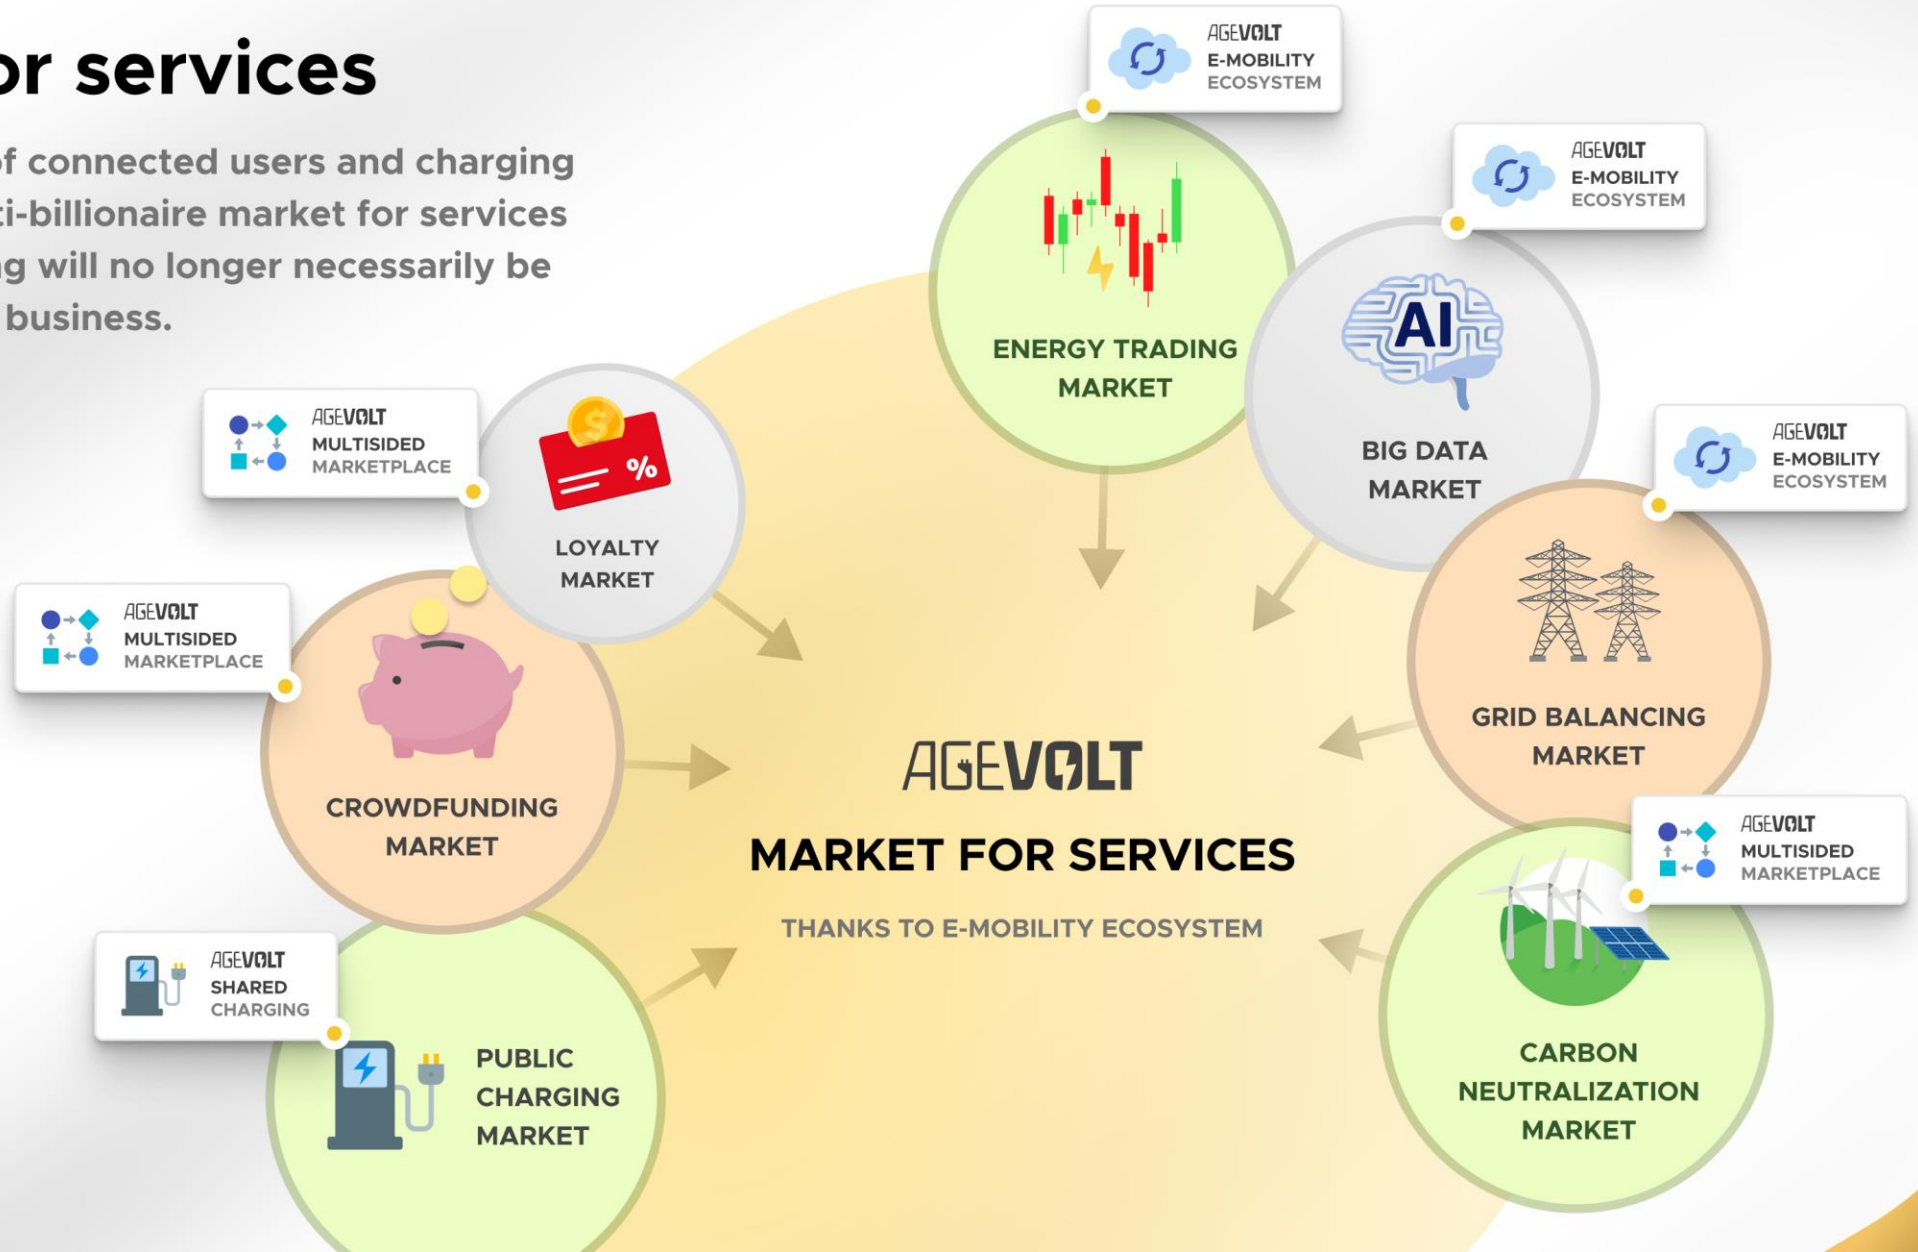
or services

f connected users and charging
i-billionaire market for services
g will no longer necessarily be
business.

AGEVOLT E-MOBILITY ECOSYSTEM

ENERGY TRADING MARKET

AGEVOLT E-MOBILITY ECOSYSTEM

AI

BIG DATA MARKET

AGEVOLT MULTISIDED MARKETPLACE

%

LOYALTY MARKET

AGEVOLT E-MOBILITY ECOSYSTEM

GRID BALANCING MARKET

AGEVOLT MULTISIDED MARKETPLACE

CROWDFUNDING MARKET

AGEVOLT

MARKET FOR SERVICES

THANKS TO E-MOBILITY ECOSYSTEM

AGEVOLT MULTISIDED MARKETPLACE

AGEVOLT SHARED CHARGING

PUBLIC CHARGING MARKET

CARBON NEUTRALIZATION MARKET